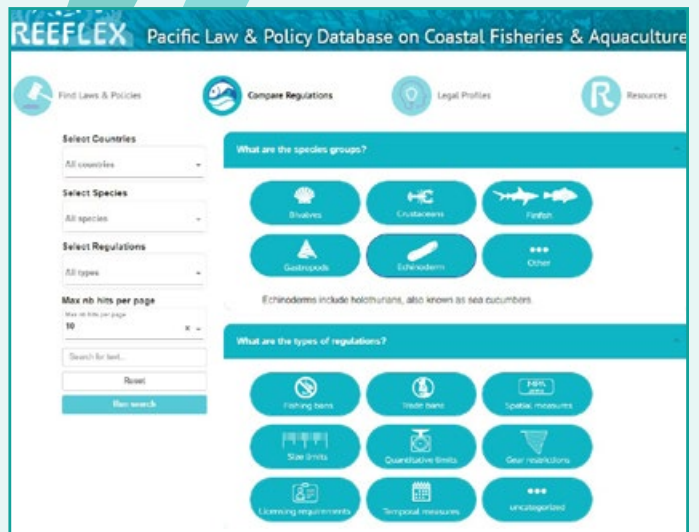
REEFLEX Pacific Law & Policy Database on Coastal Fisheries & Aquaculture

Find Laws & Policies

Compare Regulations

Legal Profiles

Resources

Select Countries

All countries

Select Species

All species

Select Regulations

All types

Max nb hits per page

Max nb hits per page

10

Search for text...

Reset

Run search

What are the species groups?

Bivalves

Crustaceans

Finfish

Gastropods

Echinoderm

Other

Echinoderms include holothurians, also known as sea cucumbers.

What are the types of regulations?

Fishing bans

Trade bans

Spatial measures

Size limits

Quantitative limits

Gear restrictions

Licensing requirements

Temporal measures

uncategorized